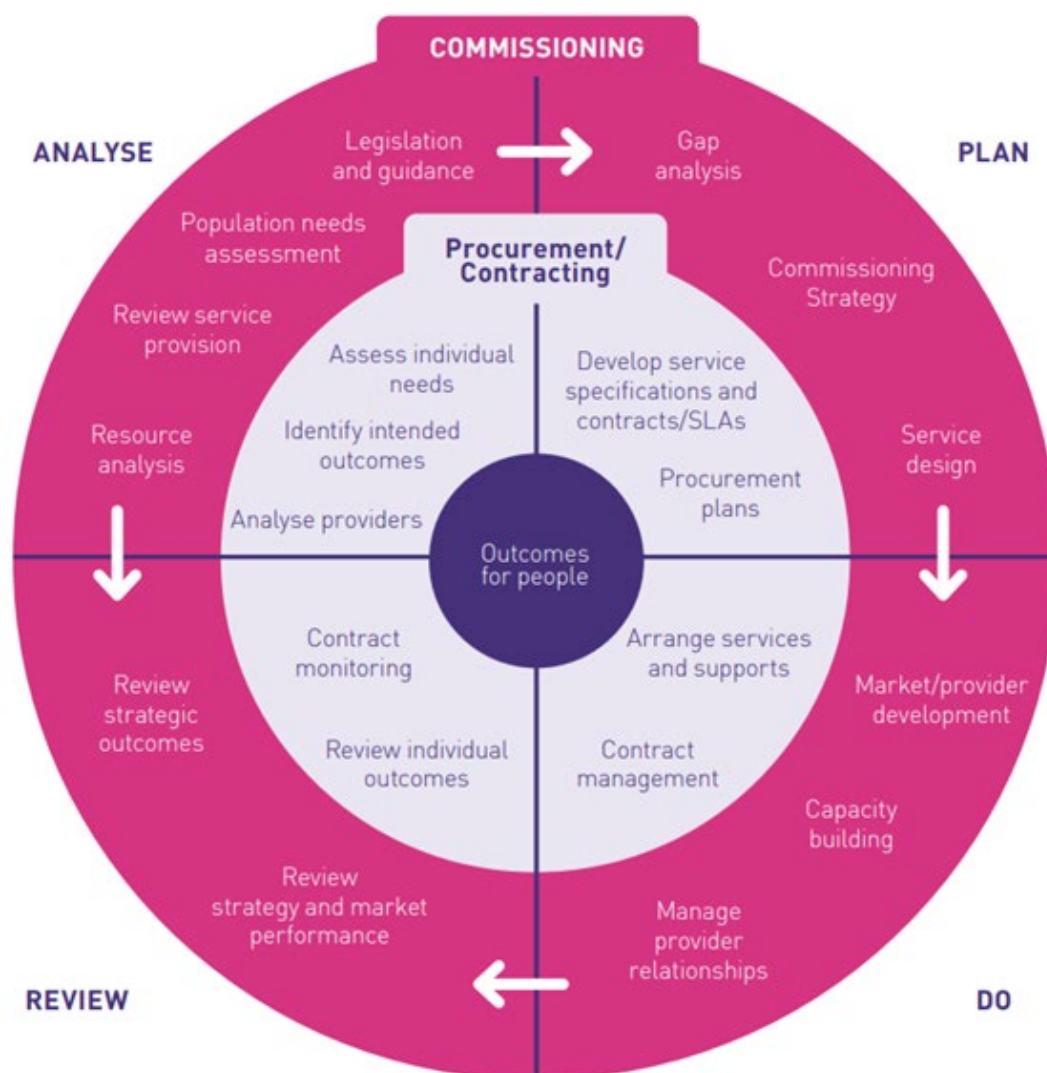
COMMISSIONING

ANALYSE

PLAN

Legislation and guidance

Gap analysis

Population needs assessment

Review service provision

Resource analysis

Commissioning Strategy

Service design

Procurement/ Contracting

Assess individual needs

Identify intended outcomes

Analyse providers

Develop service specifications and contracts/SLAs

Procurement plans

Outcomes for people

Contract monitoring

Review individual outcomes

Arrange services and supports

Contract management

Review strategic outcomes

Review strategy and market performance

Market/provider development

Capacity building

Manage provider relationships

REVIEW

DO